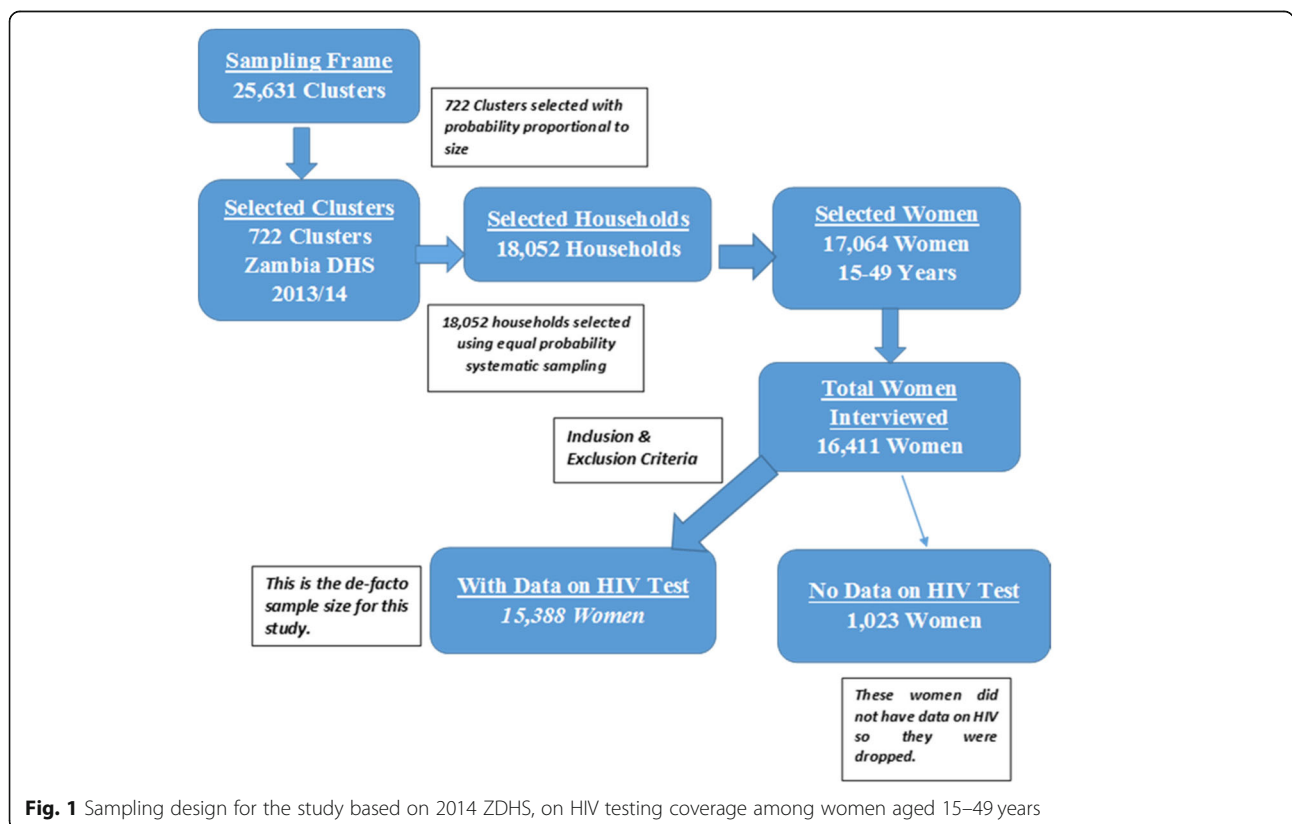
Sampling Frame
25,631 Clusters

722 Clusters selected with probability proportional to size

Selected Clusters
722 Clusters
Zambia DHS
2013/14

Selected Households
18,052 Households

Selected Women
17,064 Women
15-49 Years

18,052 households selected using equal probability systematic sampling

Total Women Interviewed
16,411 Women

Inclusion & Exclusion Criteria

This is the de-facto sample size for this study.

With Data on HIV Test
15,388 Women

No Data on HIV Test
1,023 Women

These women did not have data on HIV so they were dropped.

Fig. 1 Sampling design for the study based on 2014 ZDHS, on HIV testing coverage among women aged 15–49 years